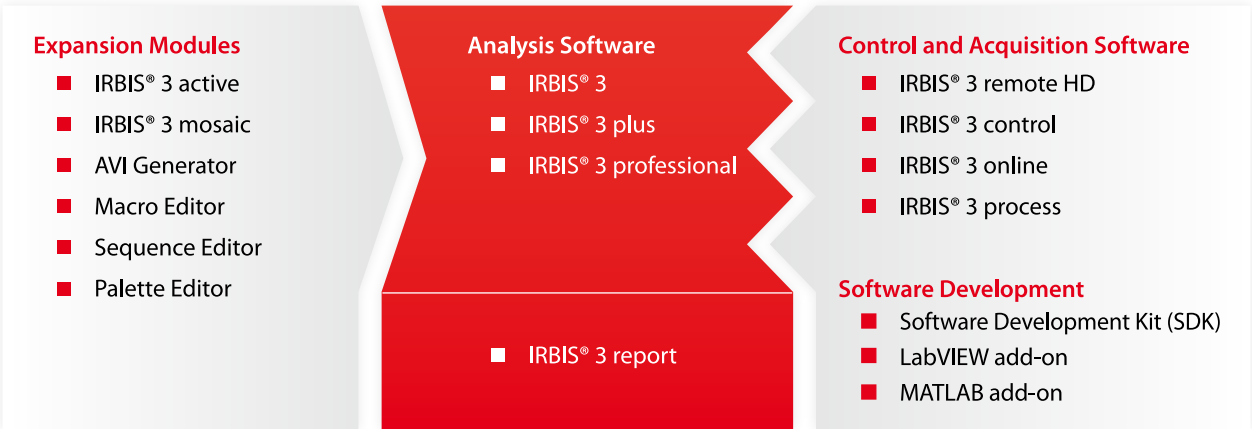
Expansion Modules
- IRBIS® 3 active
- IRBIS® 3 mosaic
- AVI Generator
- Macro Editor
- Sequence Editor
- Palette Editor

Analysis Software
- IRBIS® 3
- IRBIS® 3 plus
- IRBIS® 3 professional

- IRBIS® 3 report

Control and Acquisition Software
- IRBIS® 3 remote HD
- IRBIS® 3 control
- IRBIS® 3 online
- IRBIS® 3 process

Software Development
- Software Development Kit (SDK)
- LabVIEW add-on
- MATLAB add-on